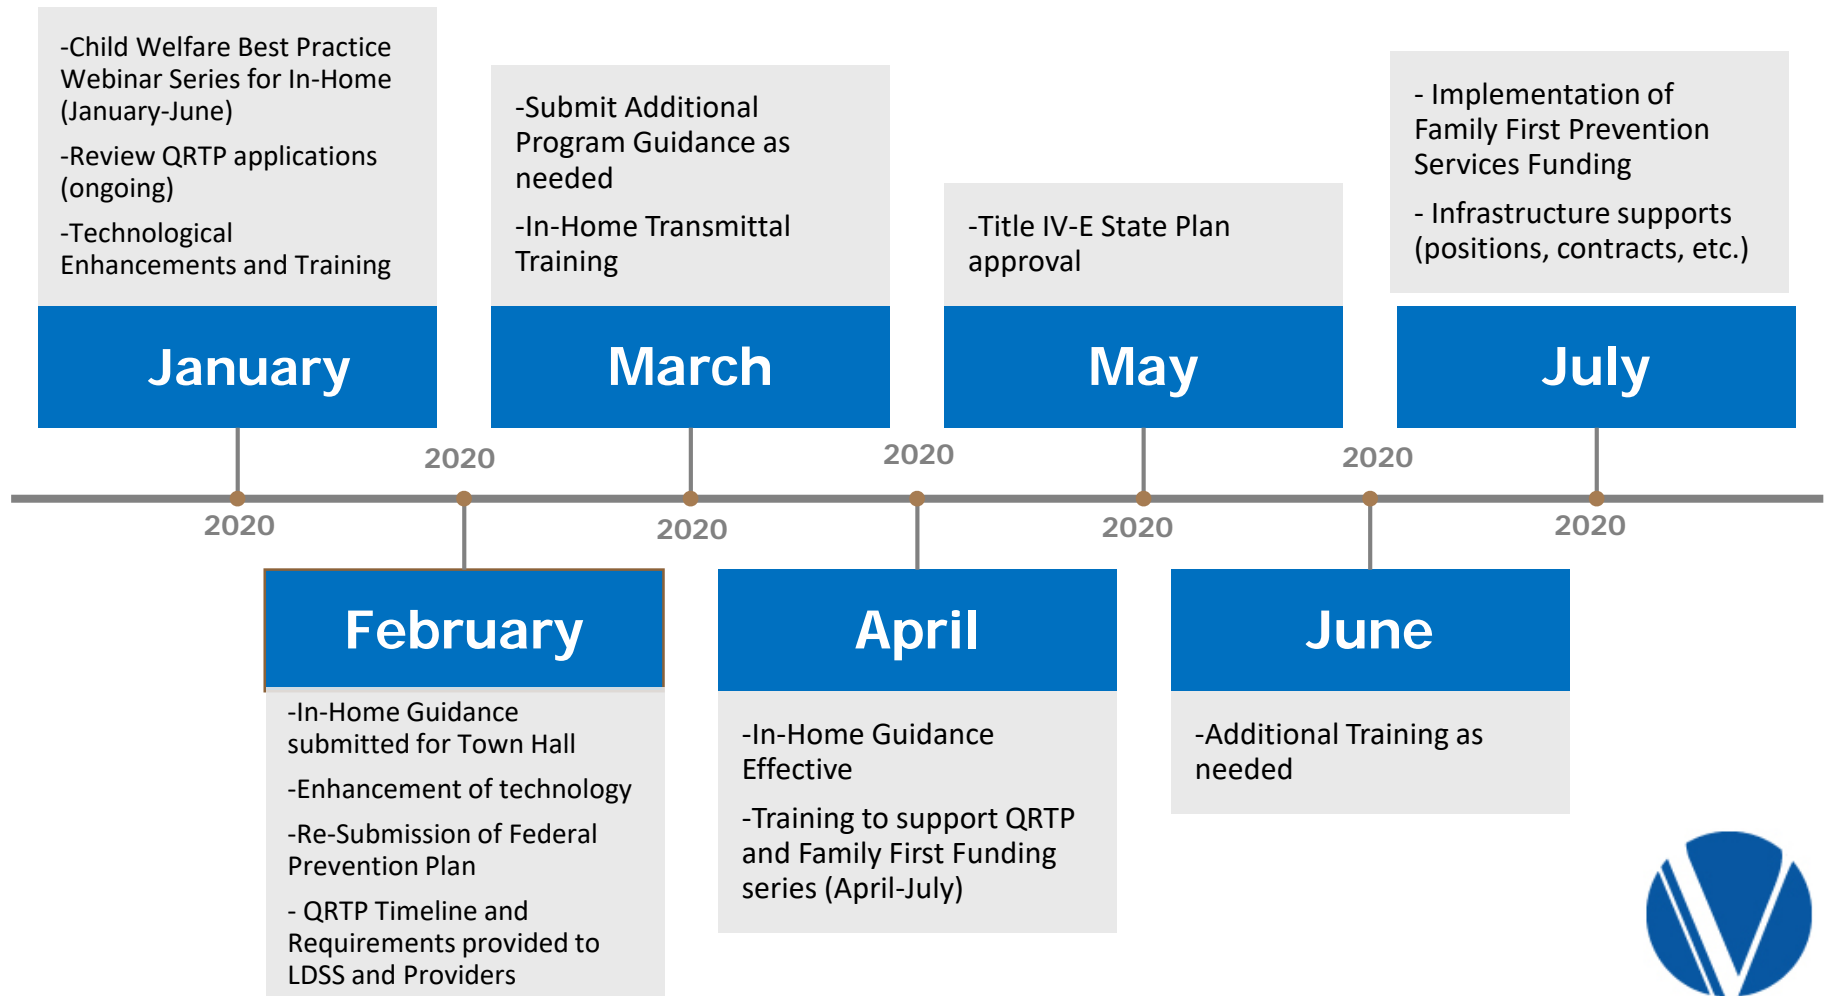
-Child Welfare Best Practice Webinar Series for In-Home (January-June)

-Review QRTP applications (ongoing)

-Technological Enhancements and Training

January

2020

-Submit Additional Program Guidance as needed

-In-Home Transmittal Training

March

2020

-Title IV-E State Plan approval

May

2020

- Implementation of Family First Prevention Services Funding

- Infrastructure supports (positions, contracts, etc.)

July

2020

2020

February

-In-Home Guidance submitted for Town Hall

-Enhancement of technology

-Re-Submission of Federal Prevention Plan

- QRTP Timeline and Requirements provided to LDSS and Providers

2020

April

-In-Home Guidance Effective

-Training to support QRTP and Family First Funding series (April-July)

2020

June

-Additional Training as needed